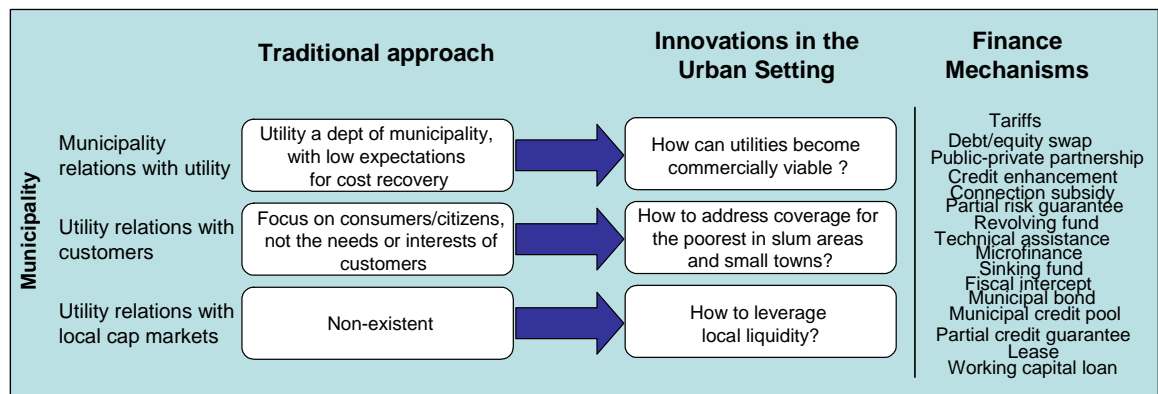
Traditional approach

Innovations in the Urban Setting

Finance Mechanisms

Municipality

Municipality relations with utility

Utility a dept of municipality, with low expectations for cost recovery

How can utilities become commercially viable ?

Utility relations with customers

Focus on consumers/citizens, not the needs or interests of customers

How to address coverage for the poorest in slum areas and small towns?

Utility relations with local cap markets

Non-existent

How to leverage local liquidity?

Tariffs
Debt/equity swap
Public-private partnership
Credit enhancement
Connection subsidy
Partial risk guarantee
Revolving fund
Technical assistance
Microfinance
Sinking fund
Fiscal intercept
Municipal bond
Municipal credit pool
Partial credit guarantee
Lease
Working capital loan